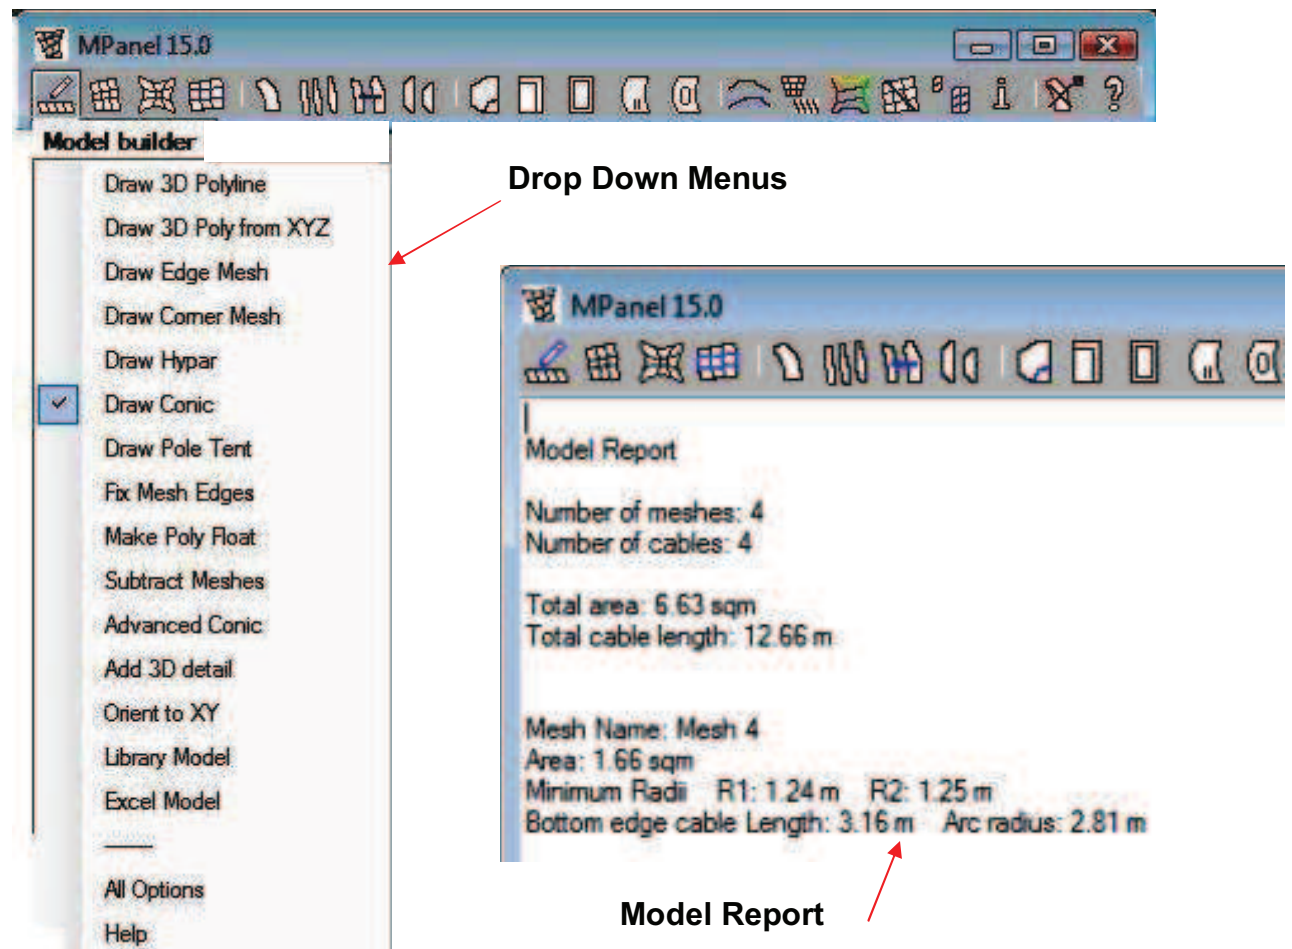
MPanel 15.0

Model builder

Draw 3D Polyline
Draw 3D Poly from XYZ
Draw Edge Mesh
Draw Corner Mesh
Draw Hypar
Draw Conic
Draw Pole Tent
Fix Mesh Edges
Make Poly Float
Subtract Meshes
Advanced Conic
Add 3D detail
Orient to XY
Library Model
Excel Model

All Options
Help

Drop Down Menus

MPanel 15.0

Model Report

Number of meshes: 4
Number of cables: 4

Total area: 6.63 sqm
Total cable length: 12.66 m

Mesh Name: Mesh 4
Area: 1.66 sqm
Minimum Radii R1: 1.24 m R2: 1.25 m
Bottom edge cable Length: 3.16 m Arc radius: 2.81 m

Model Report